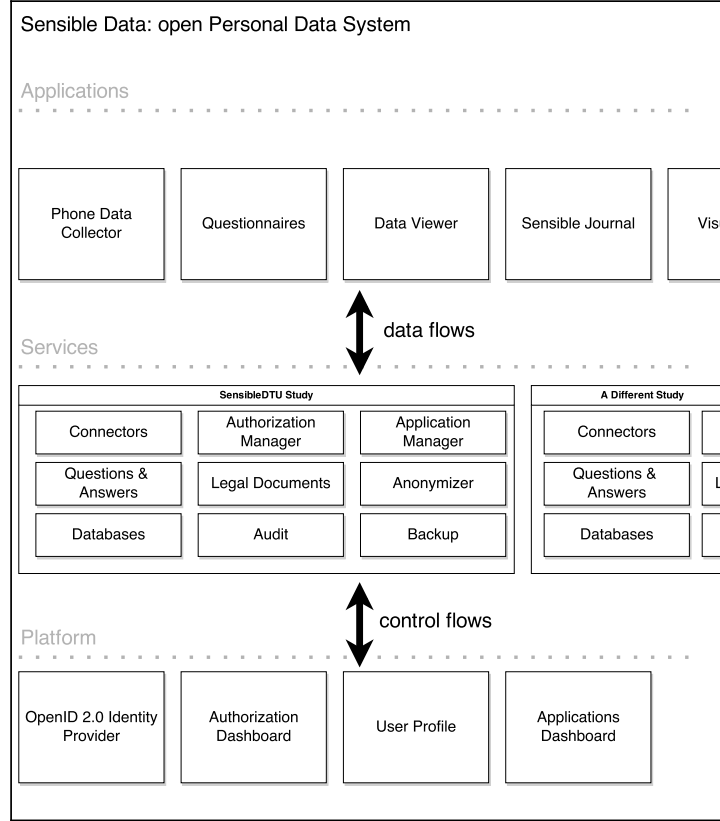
Sensible Data: open Personal Data System

Applications

Phone Data Collector

Questionnaires

Data Viewer

Sensible Journal

Vis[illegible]

data flows

Services

SensibleDTU Study

Connectors

Authorization Manager

Application Manager

Questions & Answers

Legal Documents

Anonymizer

Databases

Audit

Backup

A Different Study

Connectors

Questions & Answers

L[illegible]

Databases

control flows

Platform

OpenID 2.0 Identity Provider

Authorization Dashboard

User Profile

Applications Dashboard